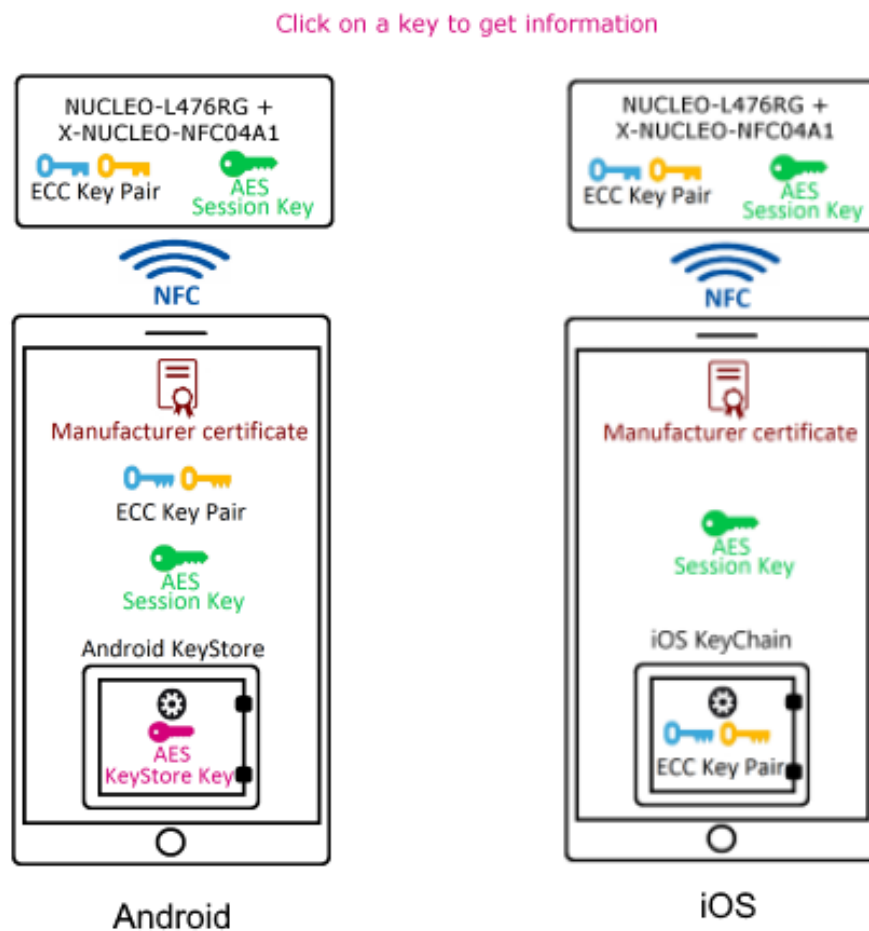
Click on a key to get information

NUCLEO-L476RG +
X-NUCLEO-NFC04A1
ECC Key Pair
AES
Session Key

NFC

Manufacturer certificate
ECC Key Pair
AES
Session Key
Android KeyStore
AES
KeyStore Key

Android

NUCLEO-L476RG +
X-NUCLEO-NFC04A1
ECC Key Pair
AES
Session Key

NFC

Manufacturer certificate
AES
Session Key
iOS KeyChain
ECC Key Pair

iOS